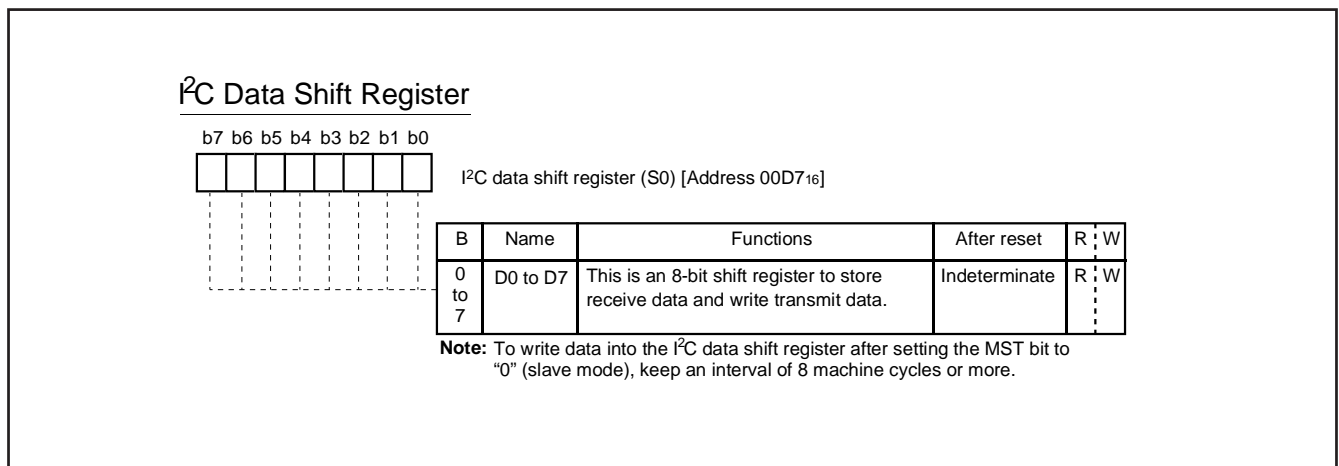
$I^2C$ Data Shift Register

b7 b6 b5 b4 b3 b2 b1 b0

$I^2C$ data shift register (S0) [Address $00D7_{16}$]

| B | Name | Functions | After reset | R | W |
|---|---|---|---|---|---|
| 0 to 7 | D0 to D7 | This is an 8-bit shift register to store receive data and write transmit data. | Indeterminate | R | W |

**Note:** To write data into the $I^2C$ data shift register after setting the MST bit to "0" (slave mode), keep an interval of 8 machine cycles or more.